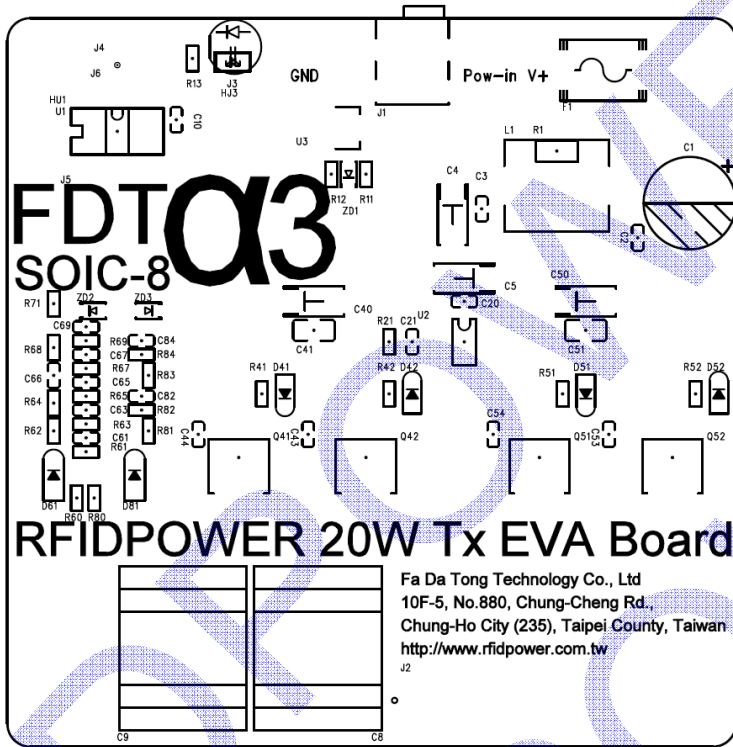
J4
J6
R13
J3
HJ3
GND
Pow-in V+
F1
HU1
U1
C10
J1
U3
L1
R1
C1
R12
R11
ZD1
C4
C3
J5
FDT$\alpha$3
C2
SOIC-8
C5
C50
R71
ZD2
ZD3
C40
C20
C69
R69
C84
R21
C21
U2
C41
C51
R68
C67
R84
R67
R83
R41
D41
R42
D42
R51
D51
R52
D52
C66
C65
R65
C82
R64
R63
R82
C63
C54
R62
R81
C61
C44
Q41
C43
Q42
C53
Q51
Q52
R61
D61
R60
R80
D81
RFIDPOWER 20W Tx EVA Board
Fa Da Tong Technology Co., Ltd
10F-5, No.880, Chung-Cheng Rd.,
Chung-Ho City (235), Taipei County, Taiwan
http://www.rfidpower.com.tw
J2
C9
C8